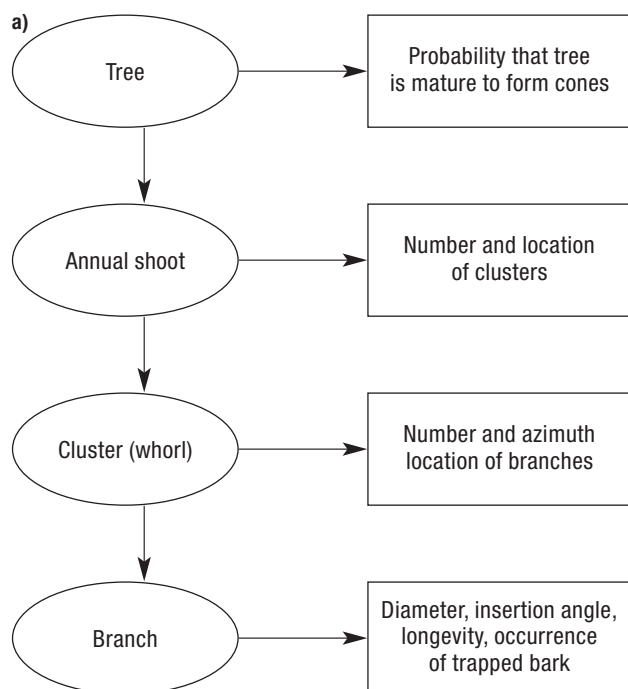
a)

Tree

Probability that tree is mature to form cones

Annual shoot

Number and location of clusters

Cluster (whorl)

Number and azimuth location of branches

Branch

Diameter, insertion angle, longevity, occurrence of trapped bark